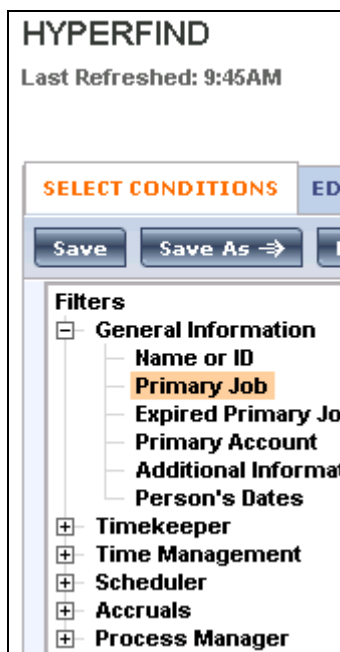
HYPERFIND
Last Refreshed: 9:45AM

SELECT CONDITIONS
ED

Save
Save As ⇒

Filters
⊟ General Information
Name or ID
Primary Job
Expired Primary Jo
Primary Account
Additional Informat
Person's Dates
⊞ Timekeeper
⊞ Time Management
⊞ Scheduler
⊞ Accruals
⊞ Process Manager